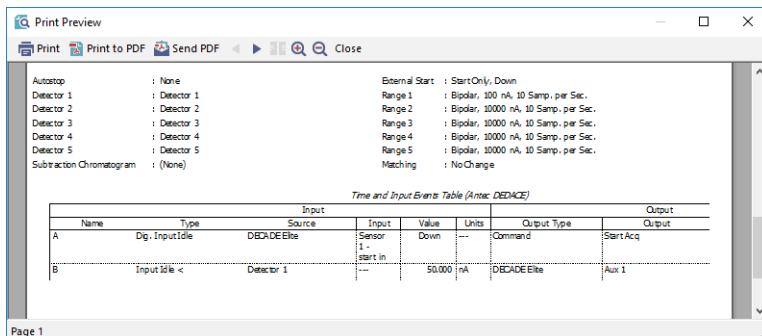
Print Preview

Print Print to PDF Send PDF Close

Autostop : None
Detector 1 : Detector 1
Detector 2 : Detector 2
Detector 3 : Detector 3
Detector 4 : Detector 4
Detector 5 : Detector 5
Subtraction Chromatogram : (None)

External Start : Start Only, Down
Range 1 : Bipolar, 100 nA, 10 Samp. per Sec.
Range 2 : Bipolar, 10000 nA, 10 Samp. per Sec.
Range 3 : Bipolar, 10000 nA, 10 Samp. per Sec.
Range 4 : Bipolar, 10000 nA, 10 Samp. per Sec.
Range 5 : Bipolar, 10000 nA, 10 Samp. per Sec.
Matching : No Change

Time and Input Events Table (Antec DECADE)

| Input | | | | | | Output | |
|---|---|---|---|---|---|---|---|
| Name | Type | Source | Input | Value | Units | Output Type | Output |
| A | Dig. Input Idle | DECADE Elite | Sensor 1 - start in | Down | --- | Command | Start Acq |
| B | Input Idle < | Detector 1 | --- | 50.000 | nA | DECADE Elite | Aux 1 |

Page 1